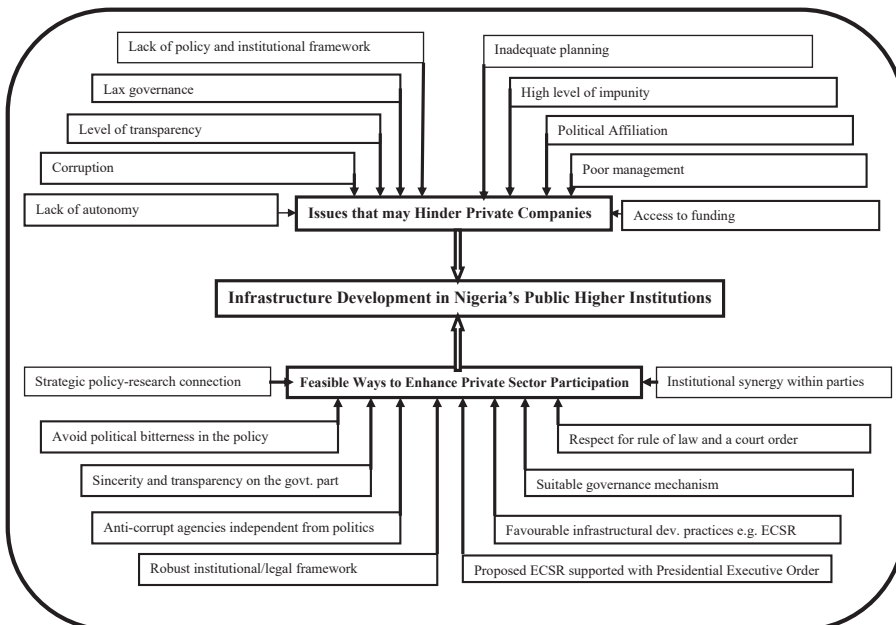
Lack of policy and institutional framework

Inadequate planning

Lax governance

High level of impunity

Level of transparency

Political Affiliation

Corruption

Poor management

Lack of autonomy

Issues that may Hinder Private Companies

Access to funding

Infrastructure Development in Nigeria's Public Higher Institutions

Strategic policy-research connection

Feasible Ways to Enhance Private Sector Participation

Institutional synergy within parties

Avoid political bitterness in the policy

Respect for rule of law and a court order

Sincerity and transparency on the govt. part

Suitable governance mechanism

Anti-corrupt agencies independent from politics

Favourable infrastructural dev. practices e.g. ECSR

Robust institutional/legal framework

Proposed ECSR supported with Presidential Executive Order